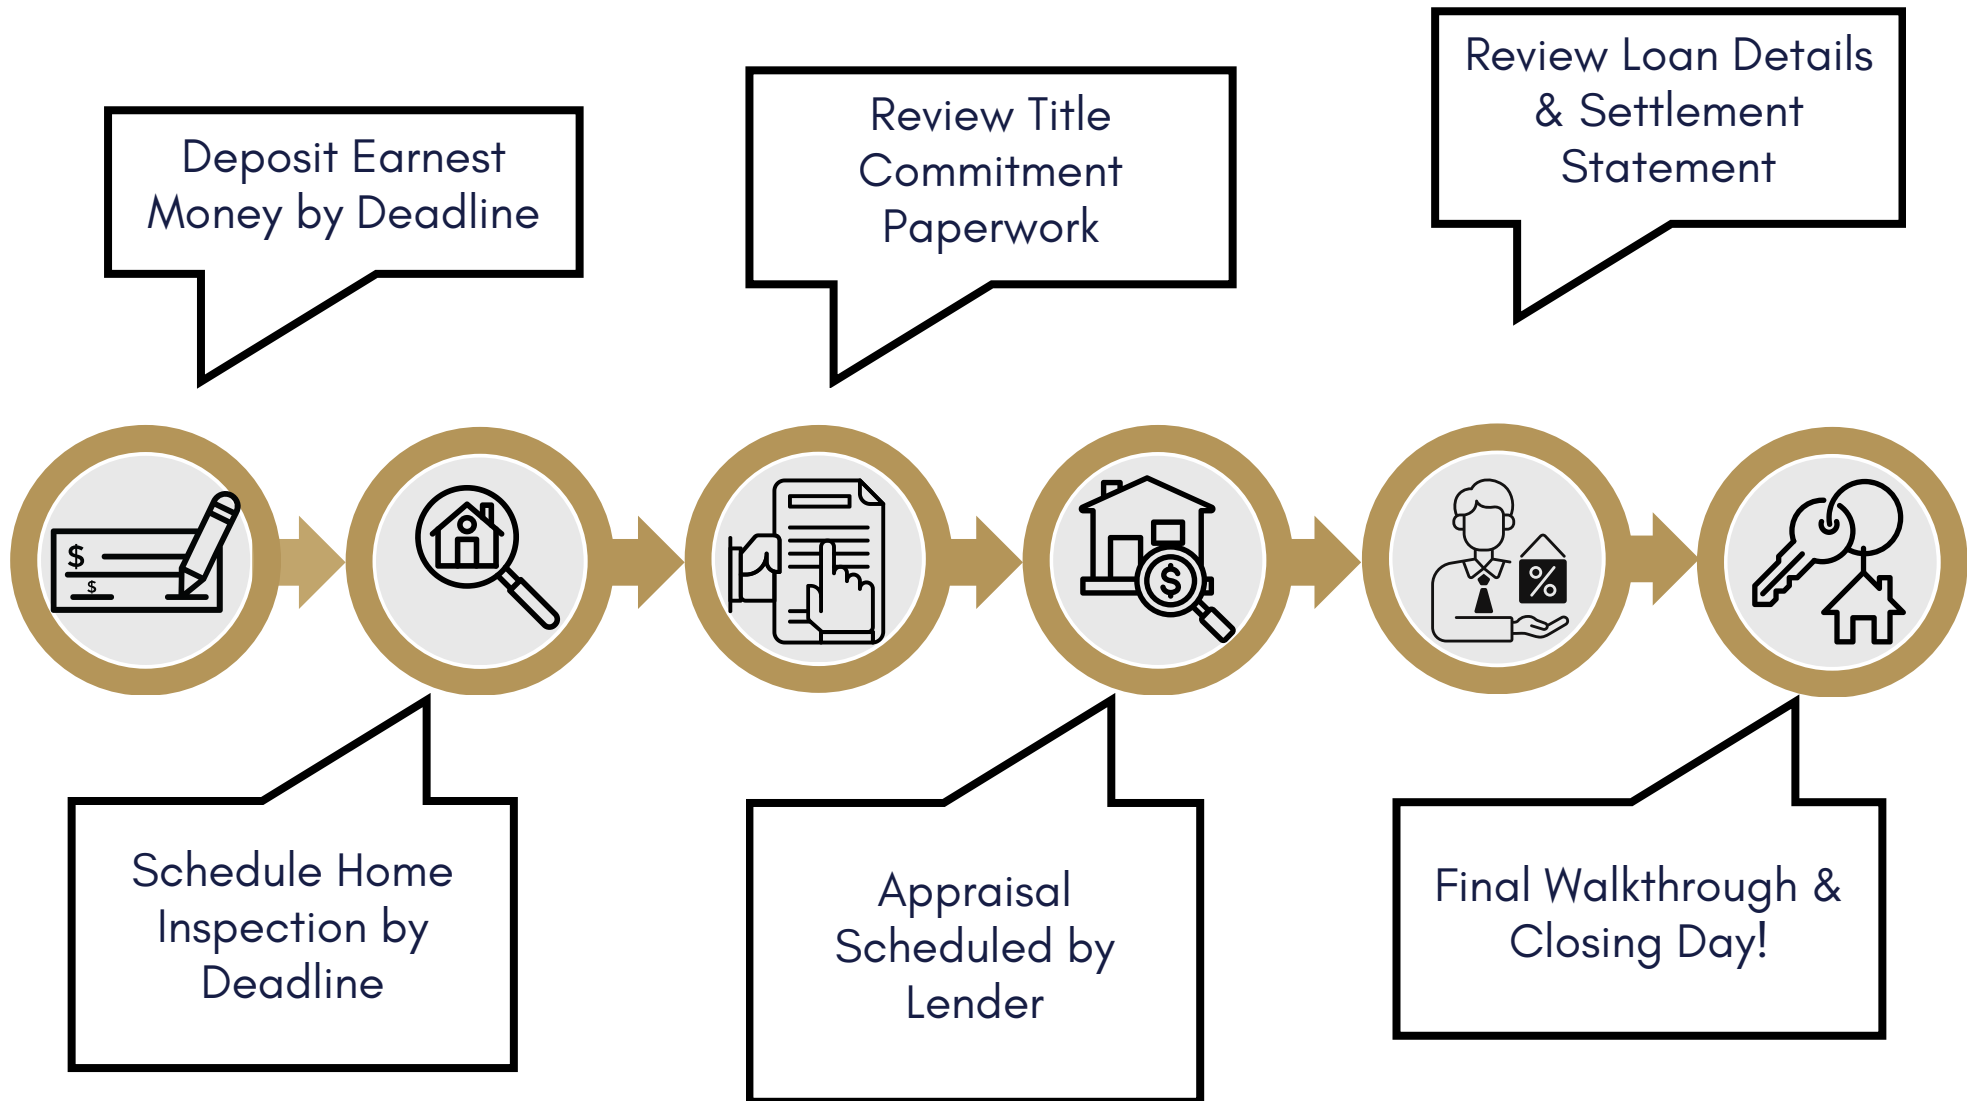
Deposit Earnest Money by Deadline

Schedule Home Inspection by Deadline

Review Title Commitment Paperwork

Appraisal Scheduled by Lender

Review Loan Details & Settlement Statement

Final Walkthrough & Closing Day!

$

$

%

$